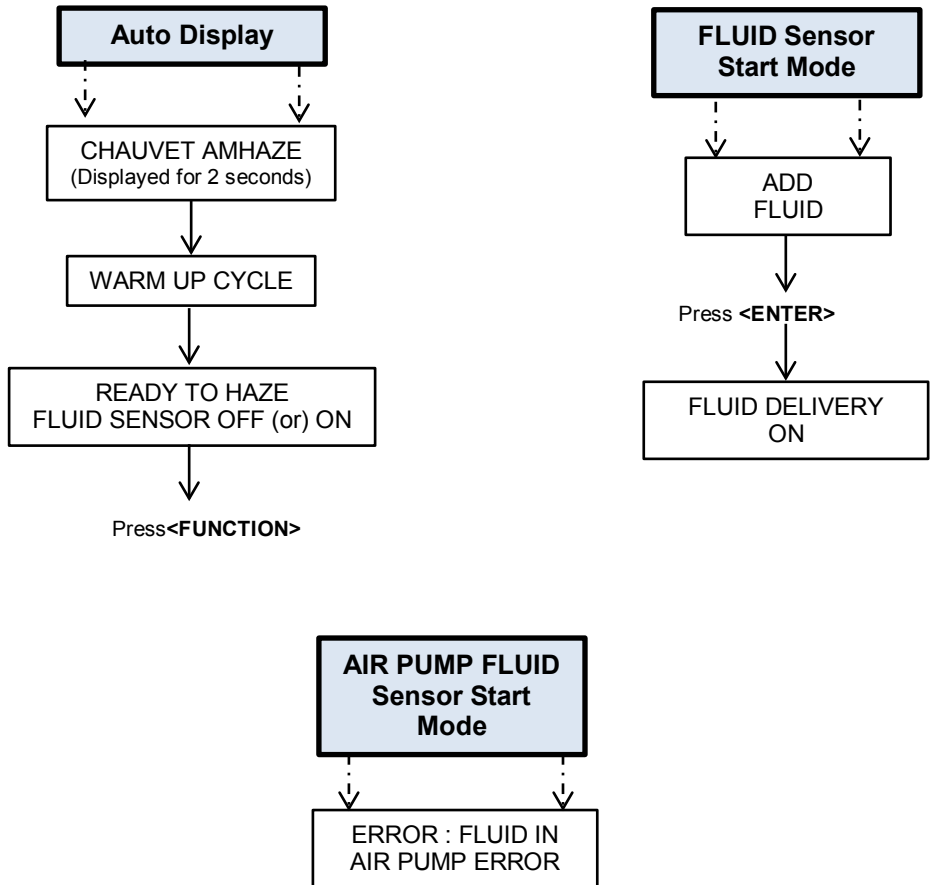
**Auto Display**

CHAUVET AMHAZE
(Displayed for 2 seconds)

WARM UP CYCLE

READY TO HAZE
FLUID SENSOR OFF (or) ON

Press**<FUNCTION>**

**FLUID Sensor Start Mode**

ADD
FLUID

Press **<ENTER>**

FLUID DELIVERY
ON

**AIR PUMP FLUID Sensor Start Mode**

ERROR : FLUID IN
AIR PUMP ERROR